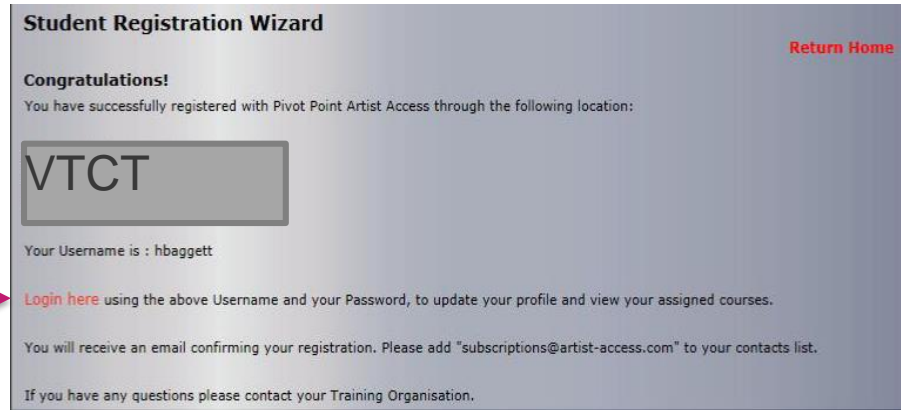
Student Registration Wizard

Return Home

Congratulations!

You have successfully registered with Pivot Point Artist Access through the following location:

VTCT

Your Username is : hbaggett

Login here using the above Username and your Password, to update your profile and view your assigned courses.

You will receive an email confirming your registration. Please add "subscriptions@artist-access.com" to your contacts list.

If you have any questions please contact your Training Organisation.